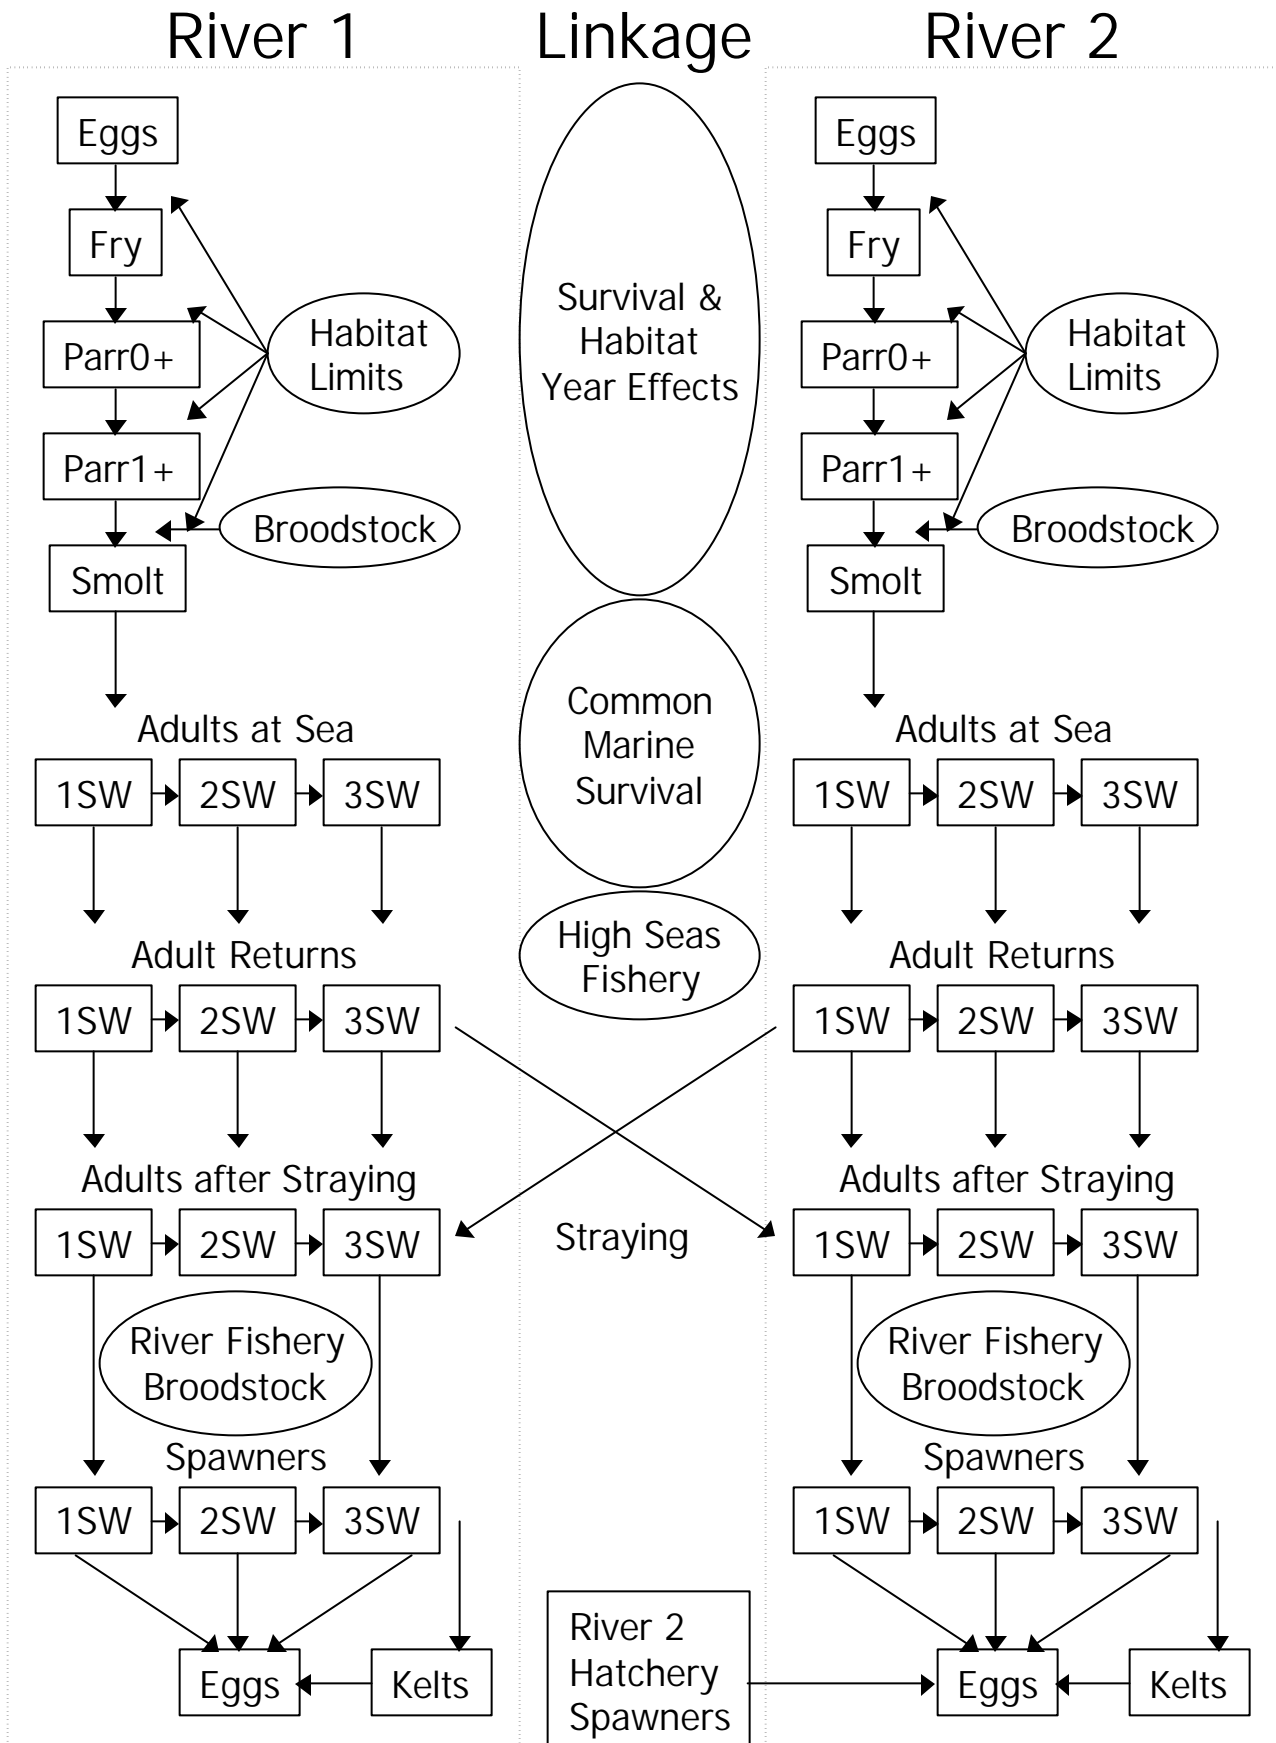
River 1

Linkage

River 2

Eggs

Fry

Parr0+

Parr1+

Smolt

Habitat Limits

Broodstock

Survival & Habitat Year Effects

Eggs

Fry

Parr0+

Parr1+

Smolt

Habitat Limits

Broodstock

Adults at Sea

1SW 2SW 3SW

Common Marine Survival

Adults at Sea

1SW 2SW 3SW

High Seas Fishery

Adult Returns

1SW 2SW 3SW

Adult Returns

1SW 2SW 3SW

Adults after Straying

1SW 2SW 3SW

Straying

Adults after Straying

1SW 2SW 3SW

River Fishery Broodstock

River Fishery Broodstock

Spawners

1SW 2SW 3SW

Spawners

1SW 2SW 3SW

Eggs

Kelts

River 2 Hatchery Spawners

Eggs

Kelts